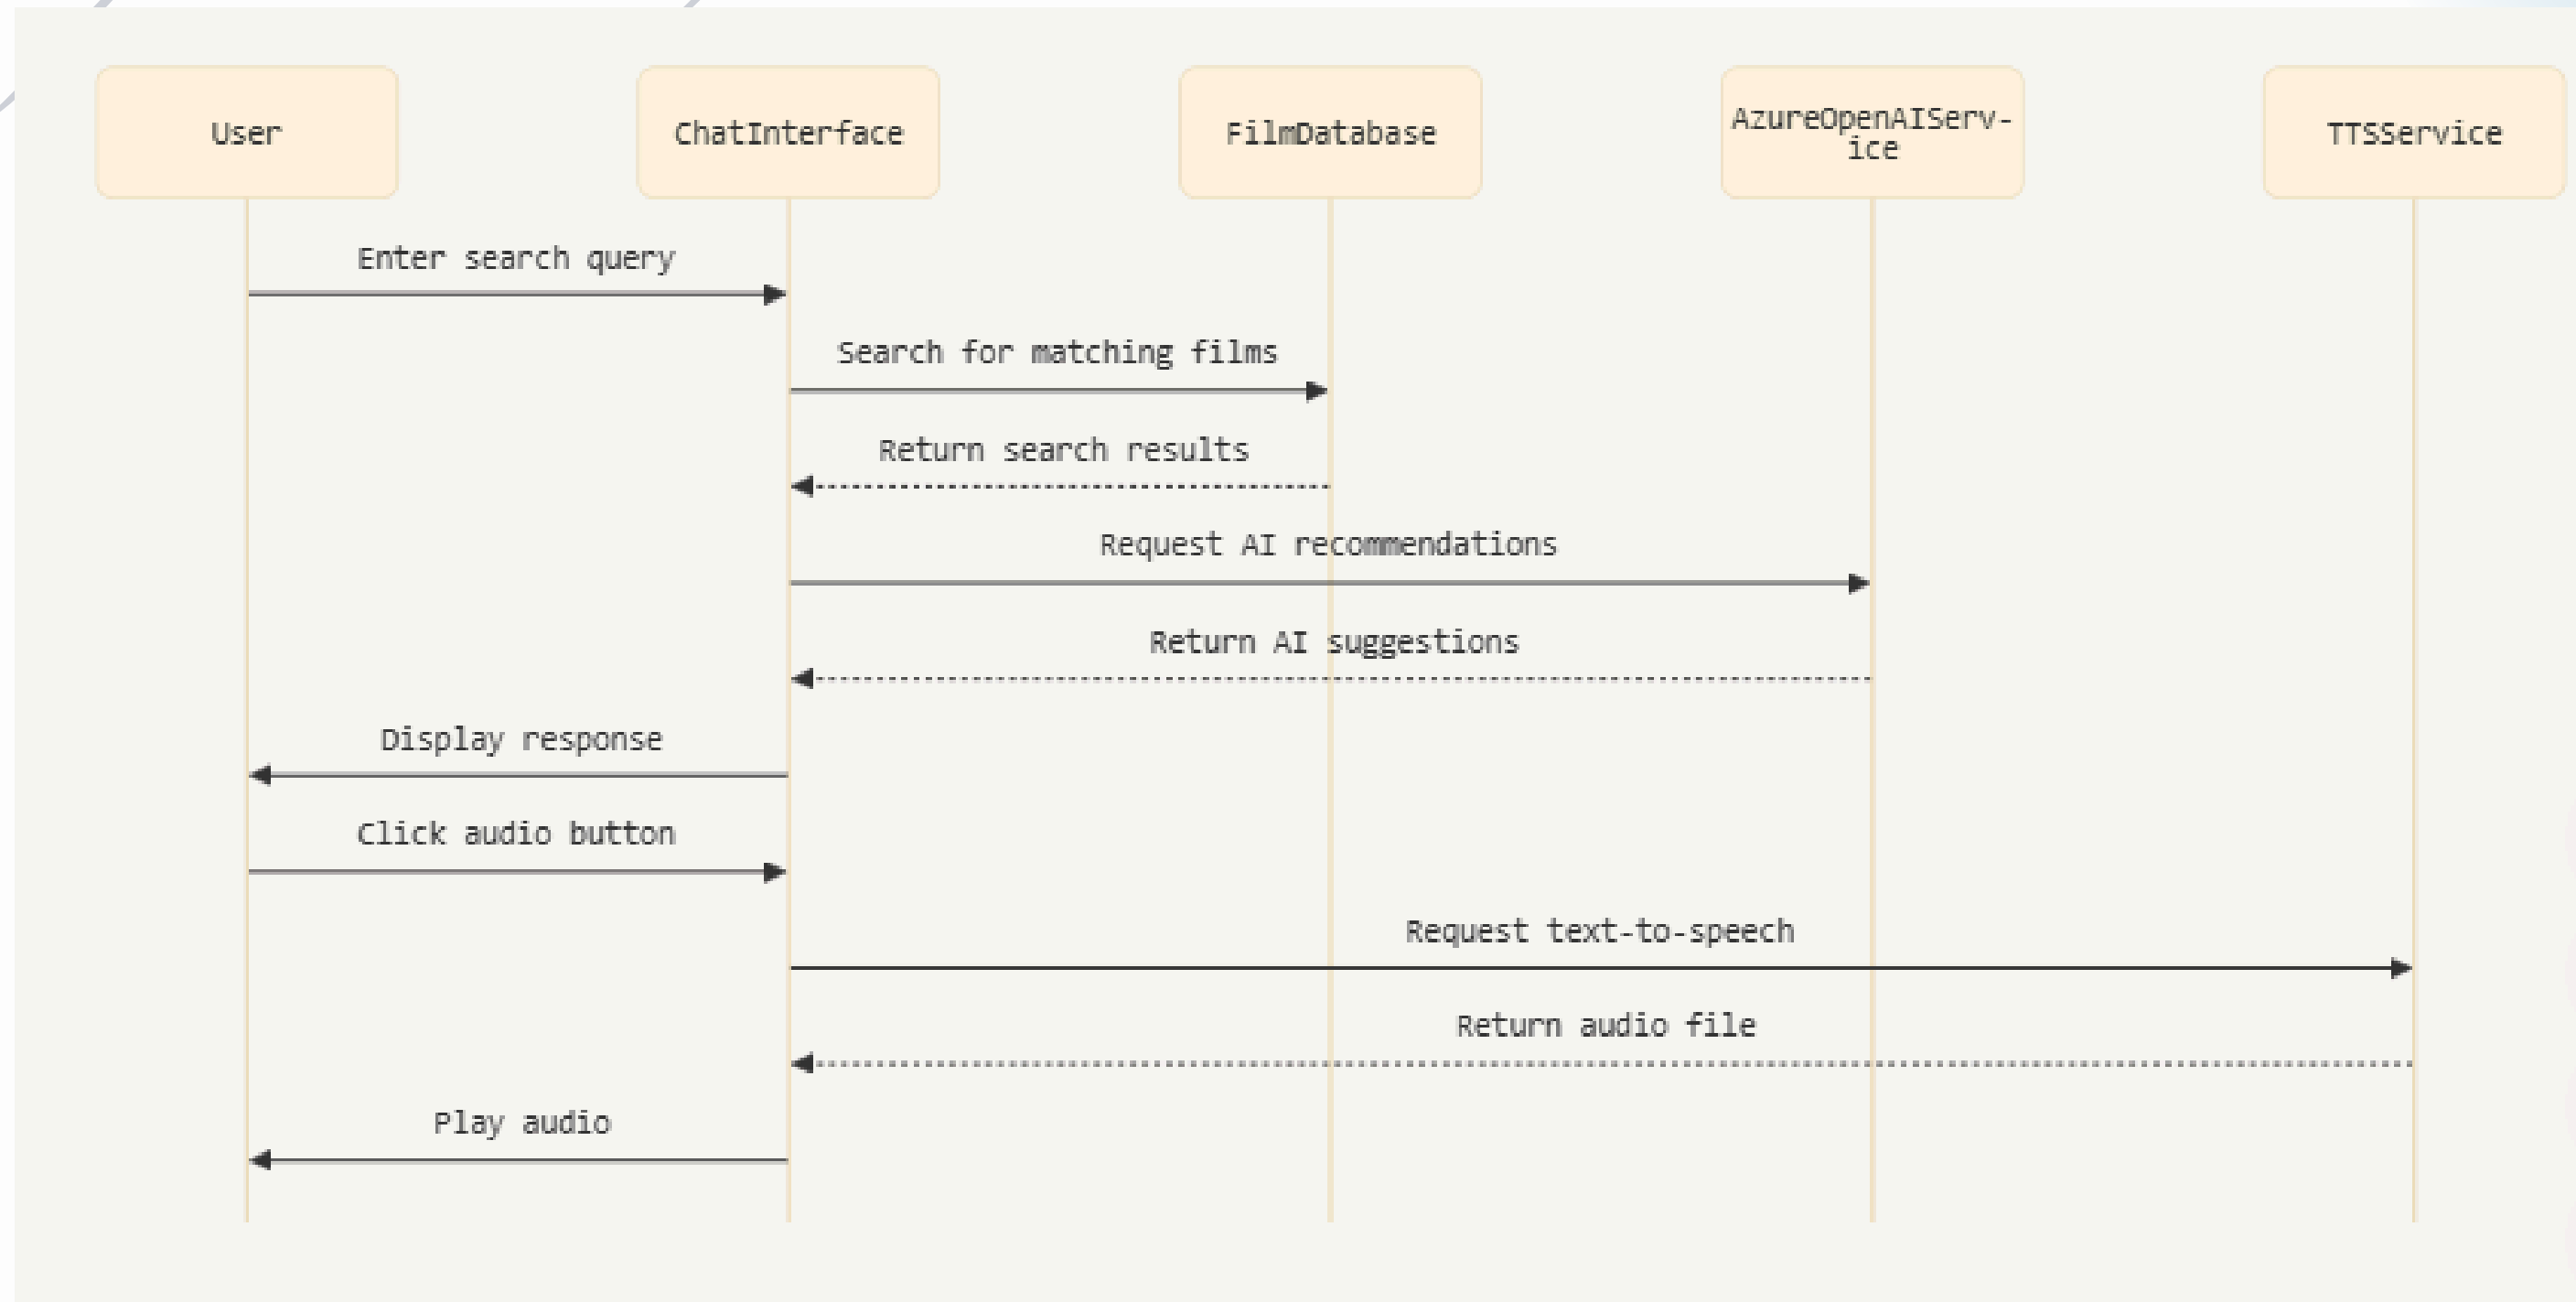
User

ChatInterface

FilmDatabase

AzureOpenAIServ-ice

TTSService

Enter search query

Search for matching films

Return search results

Request AI recommendations

Return AI suggestions

Display response

Click audio button

Request text-to-speech

Return audio file

Play audio